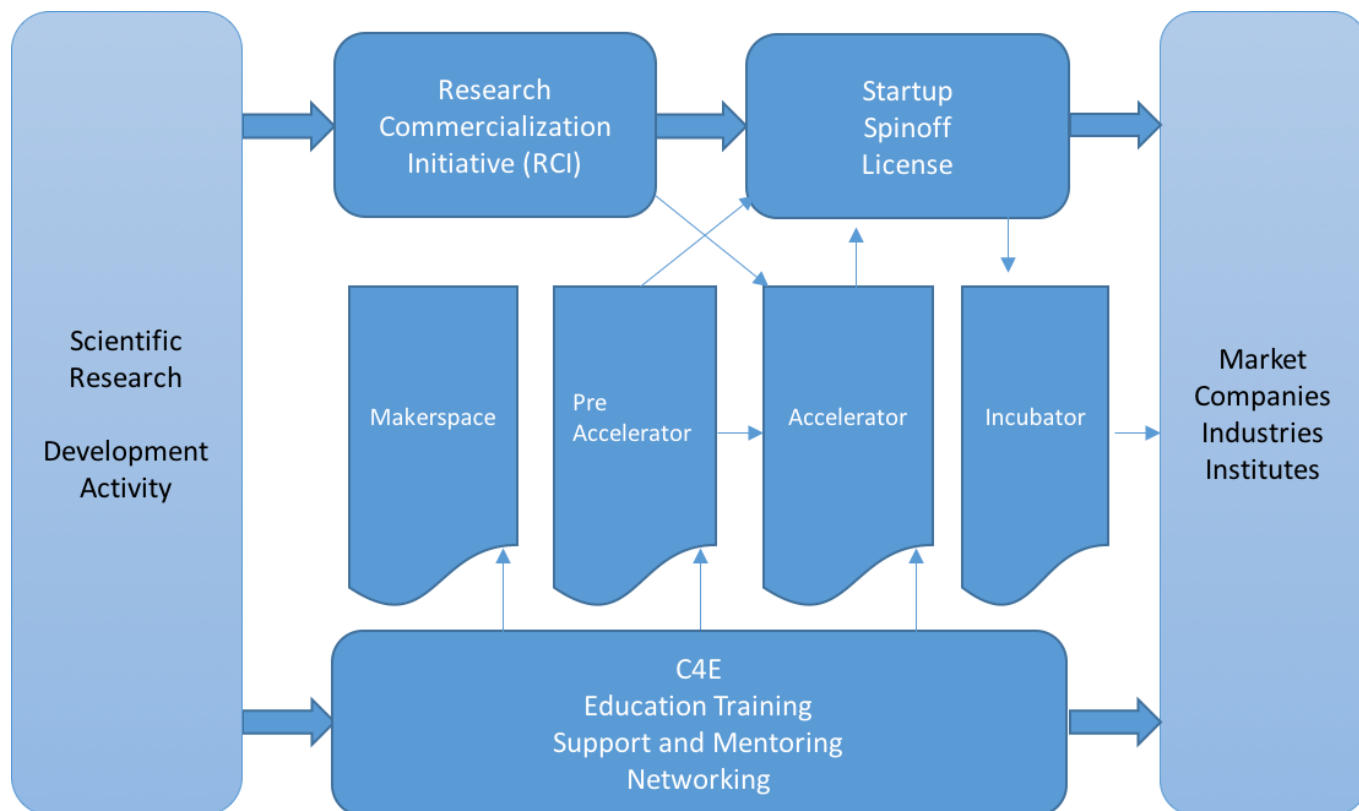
Scientific Research

Development Activity

Research Commercialization Initiative (RCI)

Startup
Spinoff
License

Makerspace

Pre Accelerator

Accelerator

Incubator

Market
Companies
Industries
Institutes

C4E
Education Training
Support and Mentoring
Networking